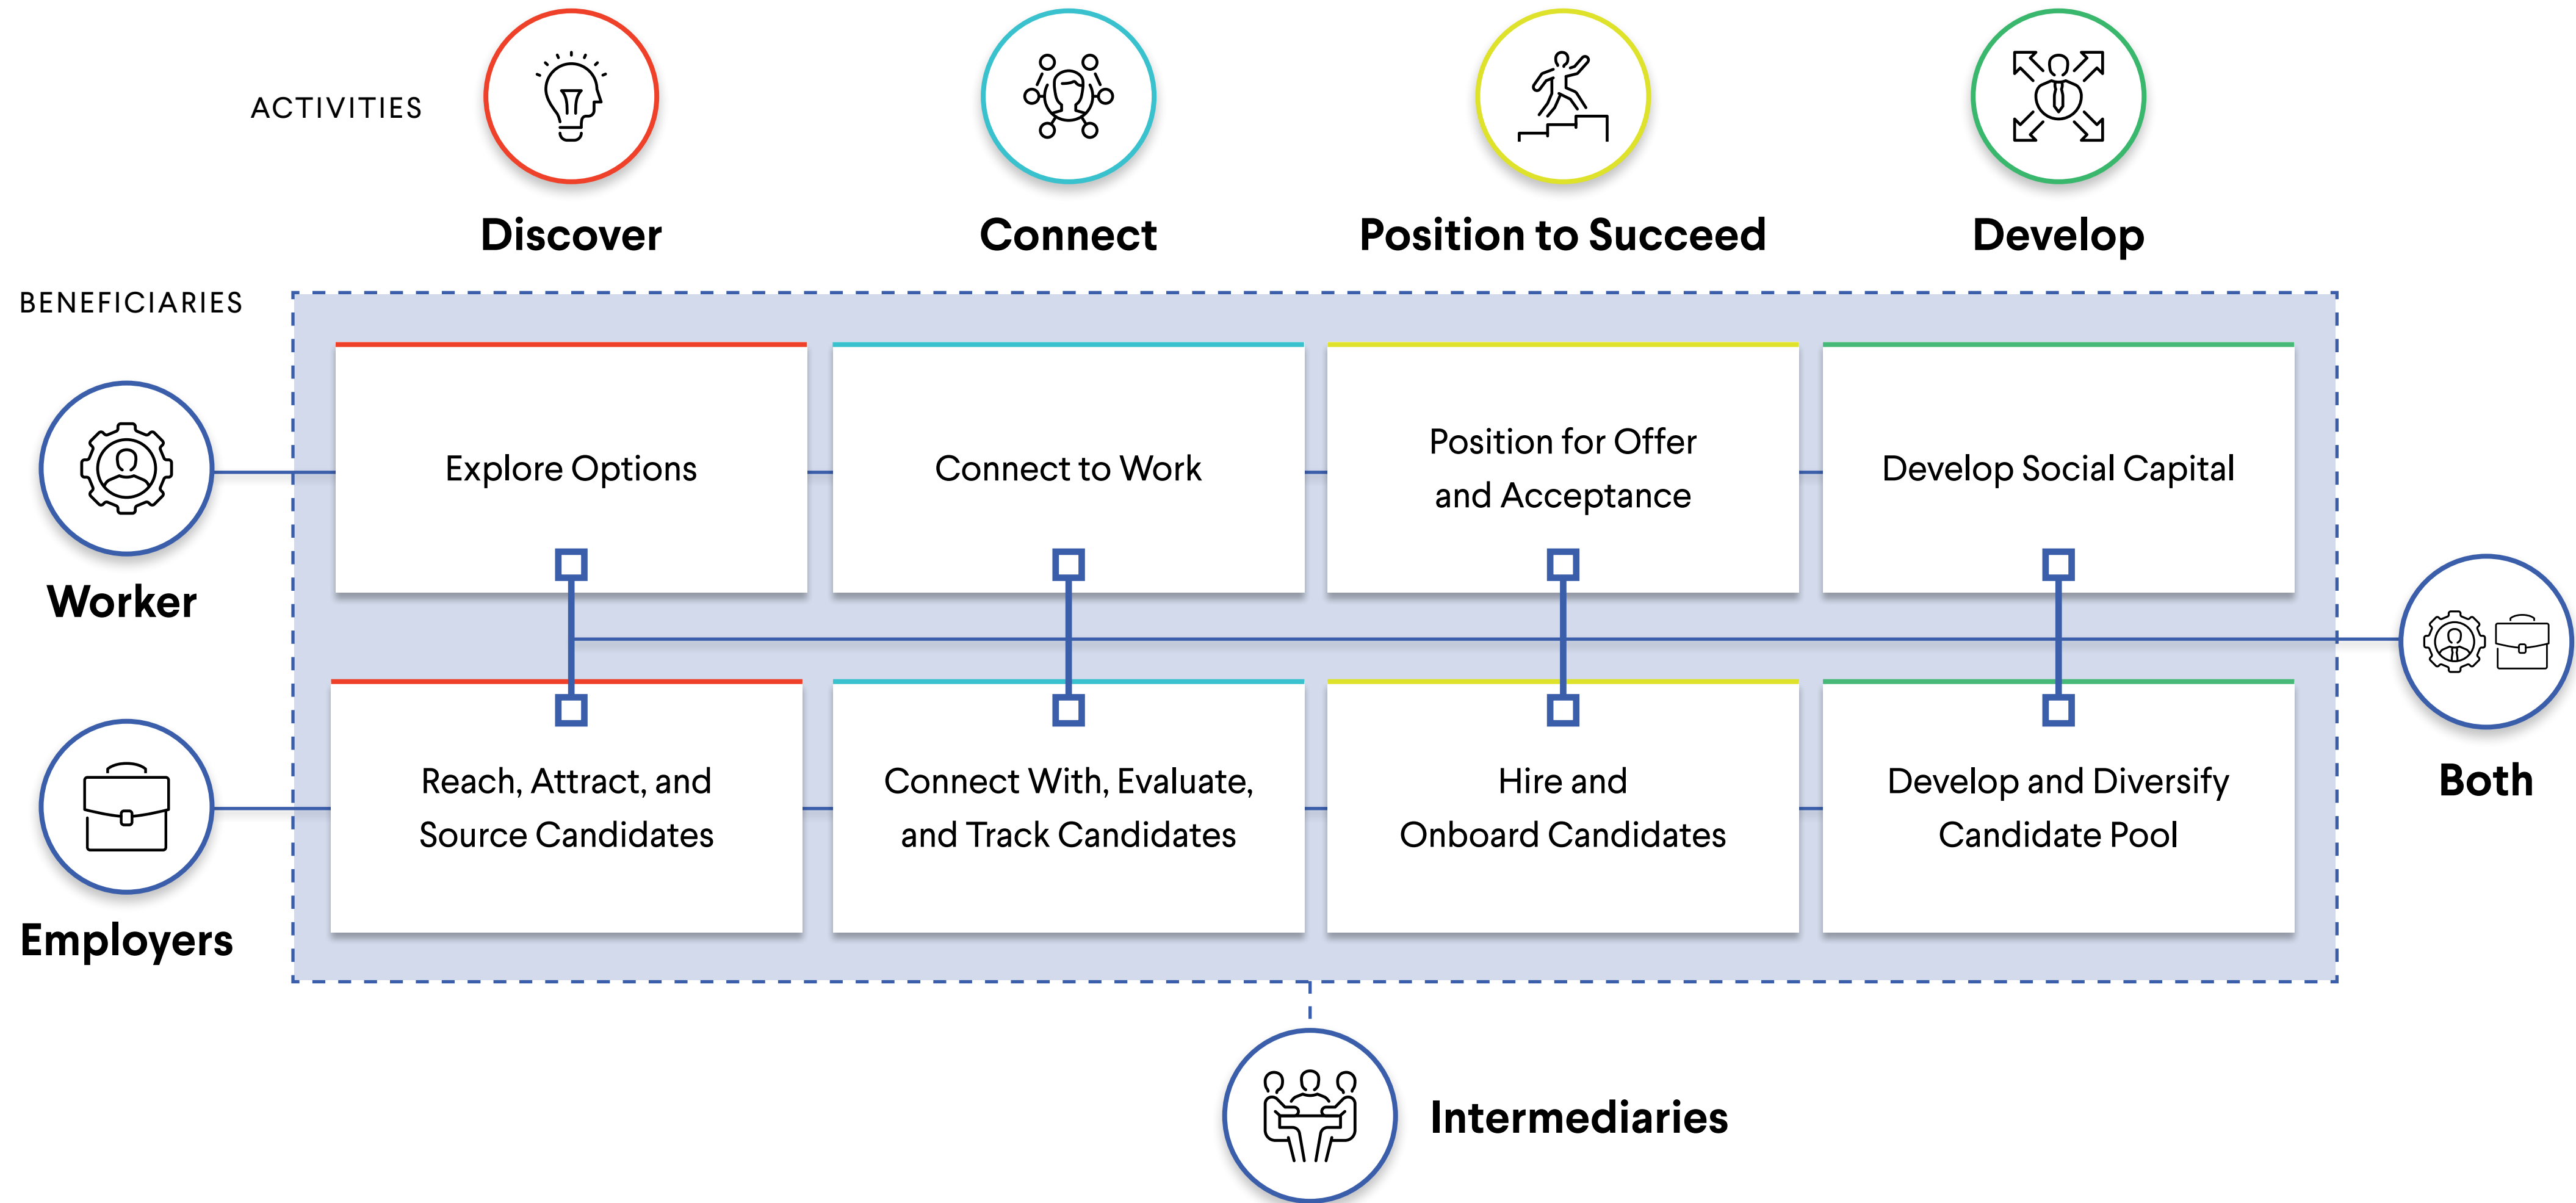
ACTIVITIES

Discover

Connect

Position to Succeed

Develop

BENEFICIARIES

Worker

Explore Options

Connect to Work

Position for Offer and Acceptance

Develop Social Capital

Both

Employers

Reach, Attract, and Source Candidates

Connect With, Evaluate, and Track Candidates

Hire and Onboard Candidates

Develop and Diversify Candidate Pool

Intermediaries